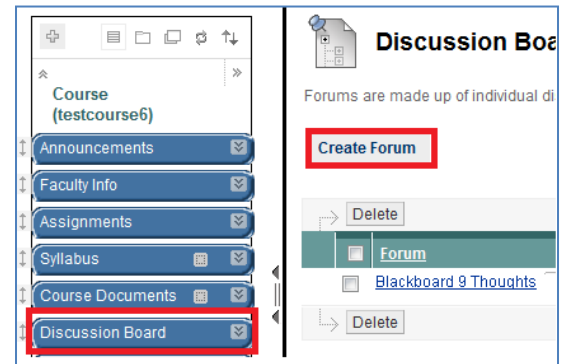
Course (testcourse6)

Announcements

Faculty Info

Assignments

Syllabus

Course Documents

Discussion Board

Discussion Boa

Forums are made up of individual di

Create Forum

Delete

Forum

Blackboard 9 Thoughts

Delete